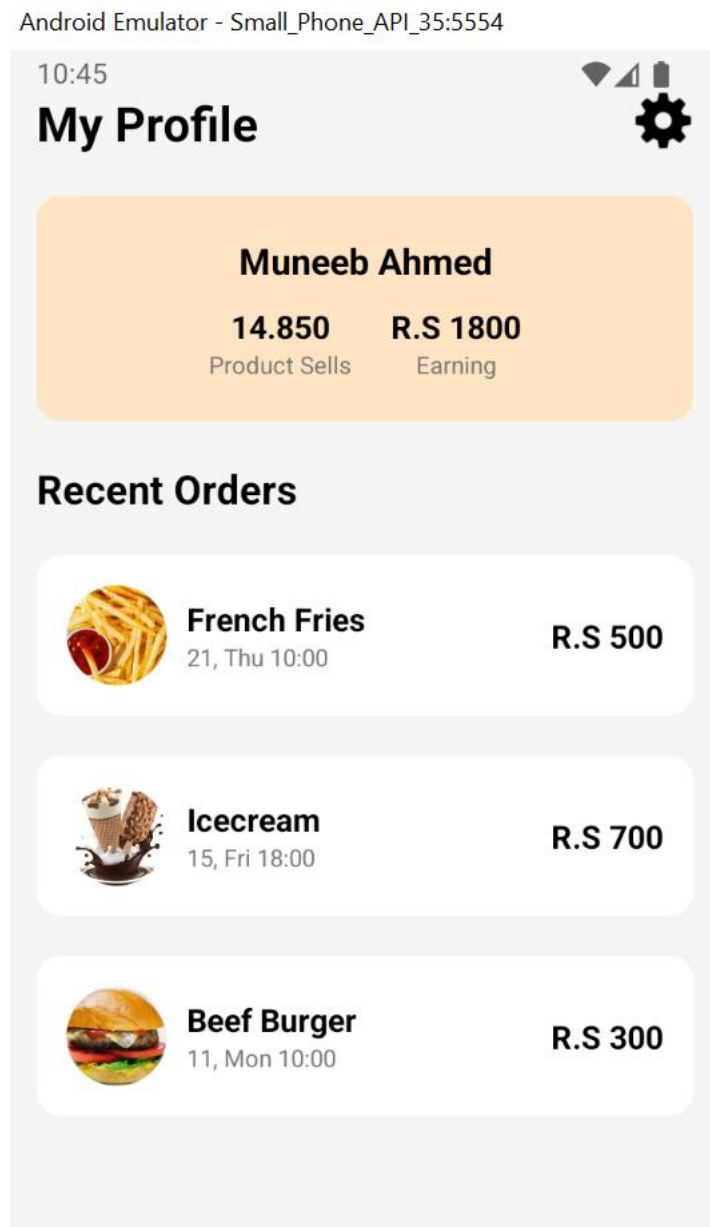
Android Emulator - Small_Phone_API_35:5554

10:45

My Profile

Muneeb Ahmed

14.850
Product Sells

R.S 1800
Earning

Recent Orders

French Fries
21, Thu 10:00
R.S 500

Icecream
15, Fri 18:00
R.S 700

Beef Burger
11, Mon 10:00
R.S 300